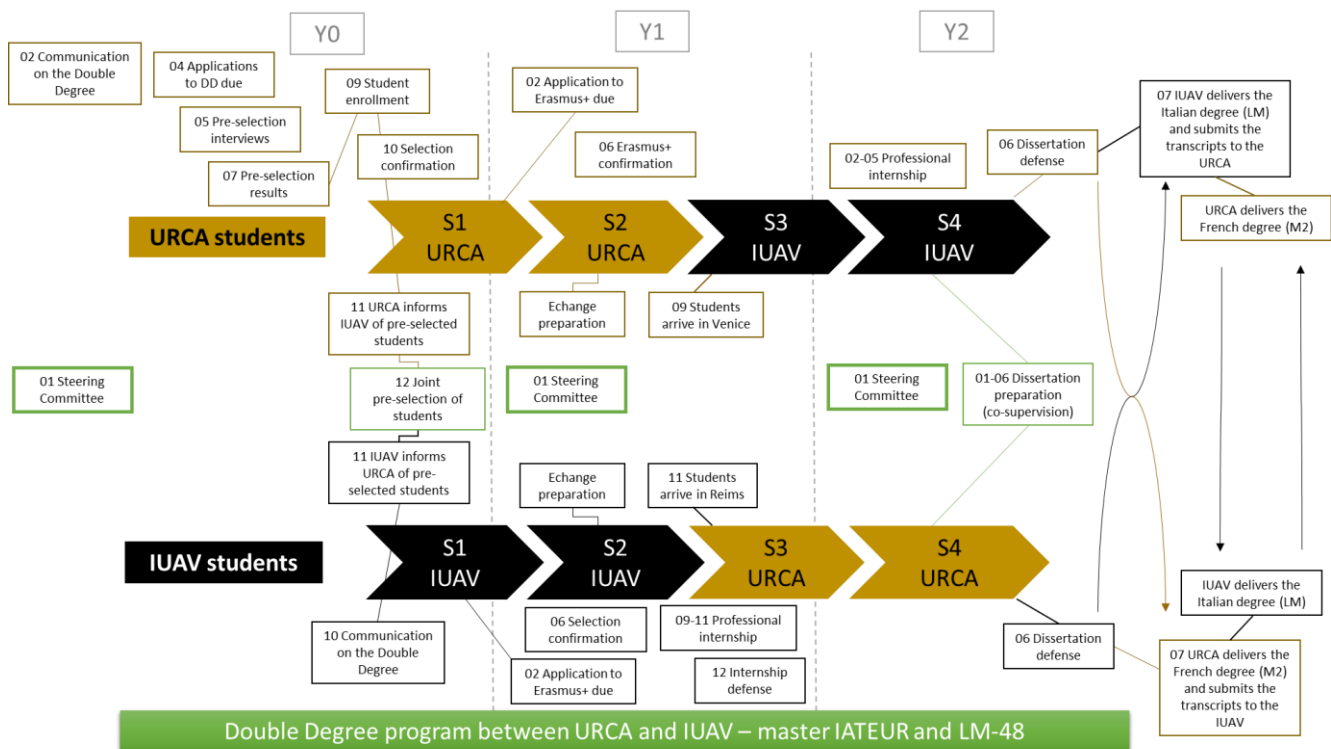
Y0

Y1

Y2

02 Communication on the Double Degree

04 Applications to DD due

05 Pre-selection interviews

07 Pre-selection results

09 Student enrollment

10 Selection confirmation

02 Application to Erasmus+ due

06 Erasmus+ confirmation

02-05 Professional internship

06 Dissertation defense

07 IUAV delivers the Italian degree (LM) and submits the transcripts to the URCA

URCA delivers the French degree (M2)

URCA students

S1 URCA

S2 URCA

S3 IUAV

S4 IUAV

11 URCA informs IUAV of pre-selected students

Echange preparation

09 Students arrive in Venice

01 Steering Committee

12 Joint pre-selection of students

01 Steering Committee

01 Steering Committee

01-06 Dissertation preparation (co-supervision)

11 IUAV informs URCA of pre-selected students

Echange preparation

11 Students arrive in Reims

IUAV students

S1 IUAV

S2 IUAV

S3 URCA

S4 URCA

IUAV delivers the Italian degree (LM)

10 Communication on the Double Degree

06 Selection confirmation

09-11 Professional internship

06 Dissertation defense

02 Application to Erasmus+ due

12 Internship defense

07 URCA delivers the French degree (M2) and submits the transcripts to the IUAV

Double Degree program between URCA and IUAV – master IATEUR and LM-48